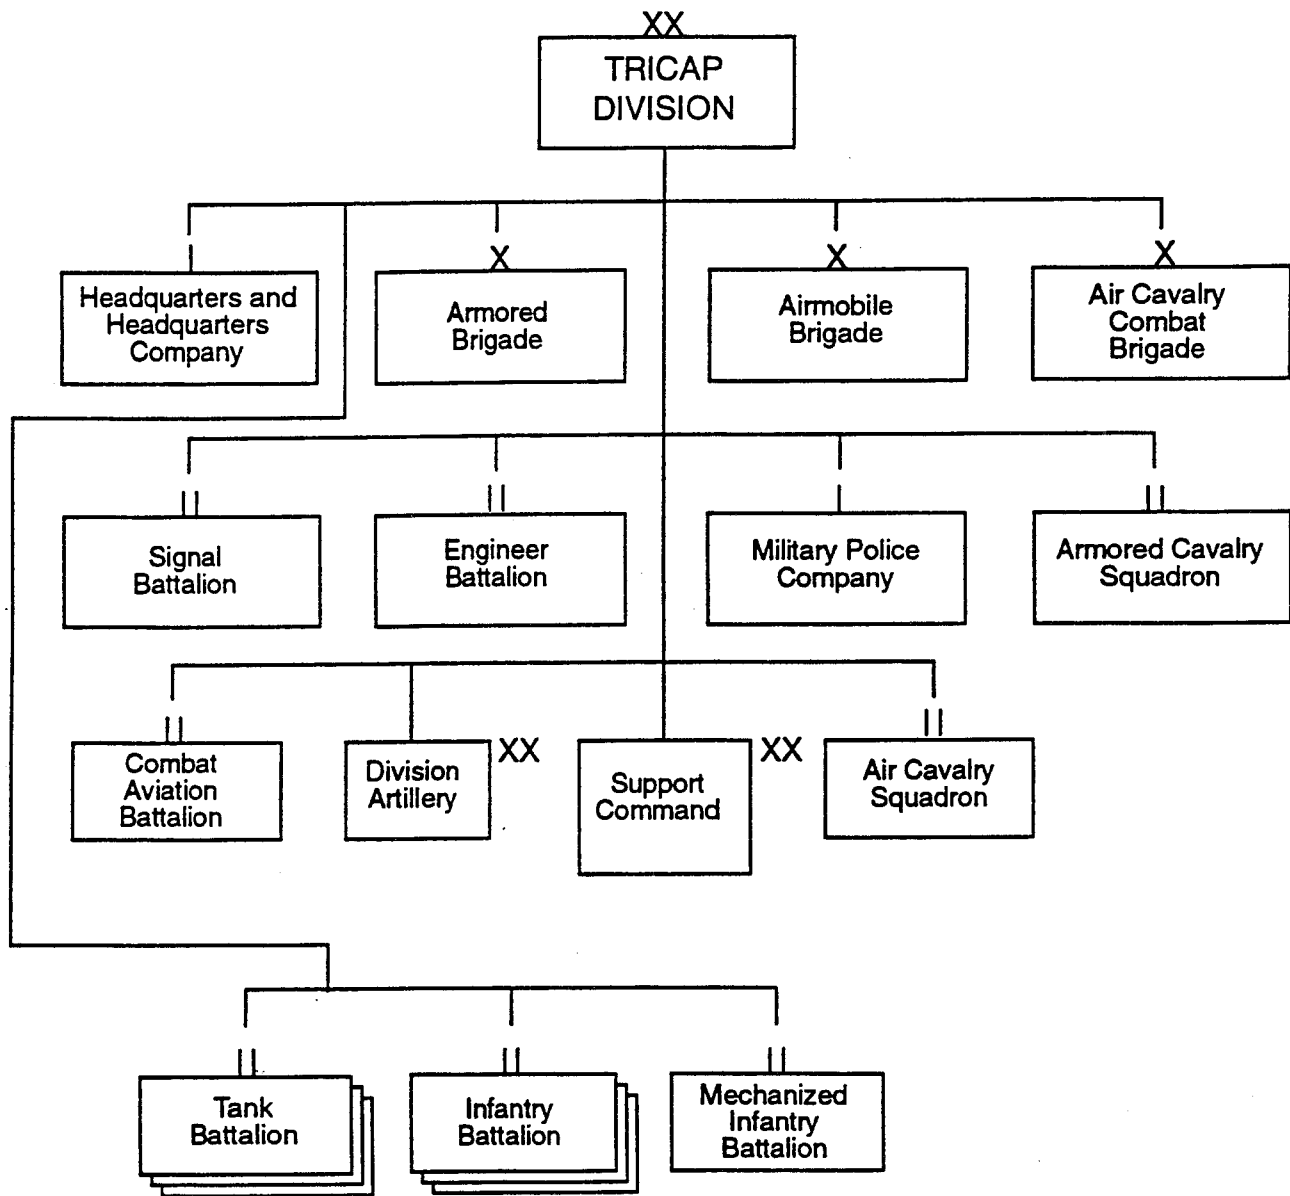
XX
TRICAP DIVISION

I
Headquarters and Headquarters Company

X
Armored Brigade

X
Airmobile Brigade

X
Air Cavalry Combat Brigade

II
Signal Battalion

II
Engineer Battalion

I
Military Police Company

II
Armored Cavalry Squadron

II
Combat Aviation Battalion

Division Artillery
XX

Support Command
XX

II
Air Cavalry Squadron

II
Tank Battalion

II
Infantry Battalion

II
Mechanized Infantry Battalion